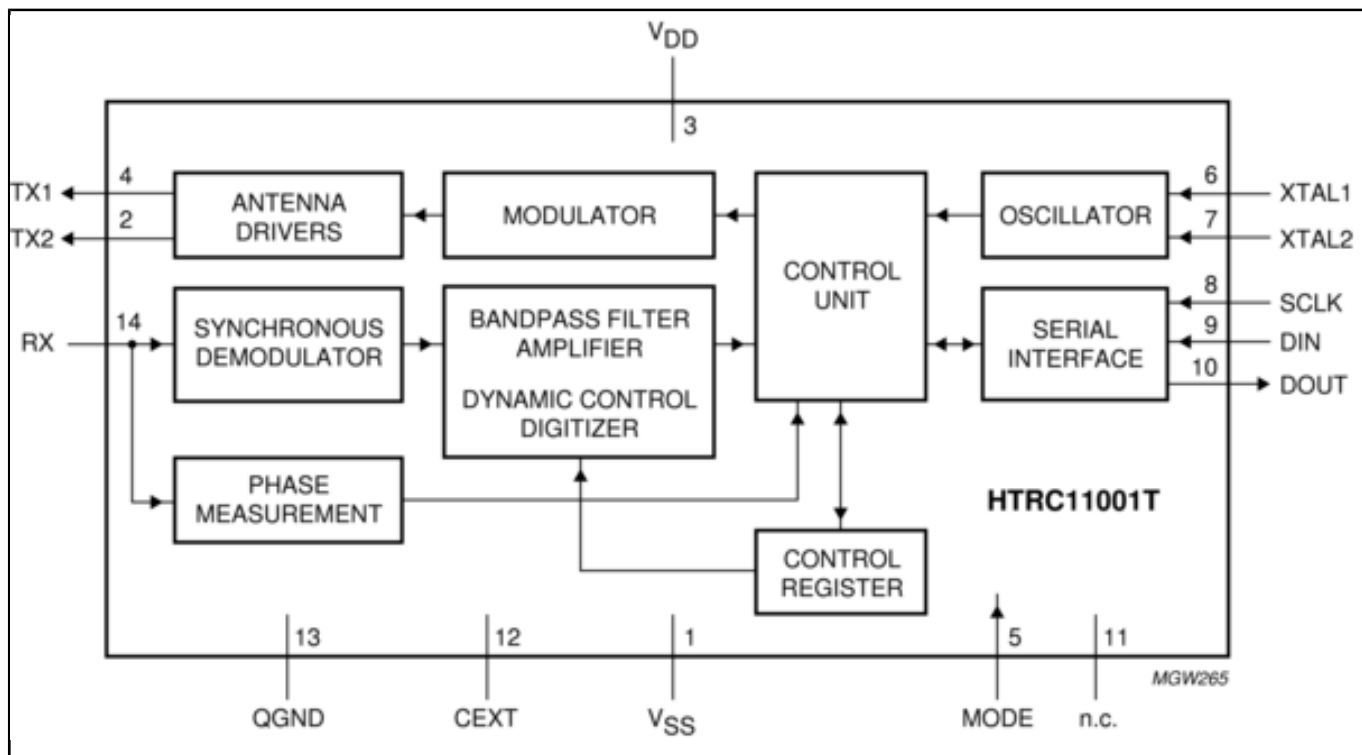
$V_{DD}$

3

4
TX1

2
TX2

ANTENNA DRIVERS

MODULATOR

CONTROL UNIT

OSCILLATOR

6
XTAL1

7
XTAL2

RX

14

SYNCHRONOUS DEMODULATOR

BANDPASS FILTER AMPLIFIER

DYNAMIC CONTROL DIGITIZER

SERIAL INTERFACE

8
SCLK

9
DIN

10
DOUT

PHASE MEASUREMENT

HTRC11001T

CONTROL REGISTER

13
QGND

12
CEXT

1
$V_{SS}$

5
MODE

11
n.c.

MGW265